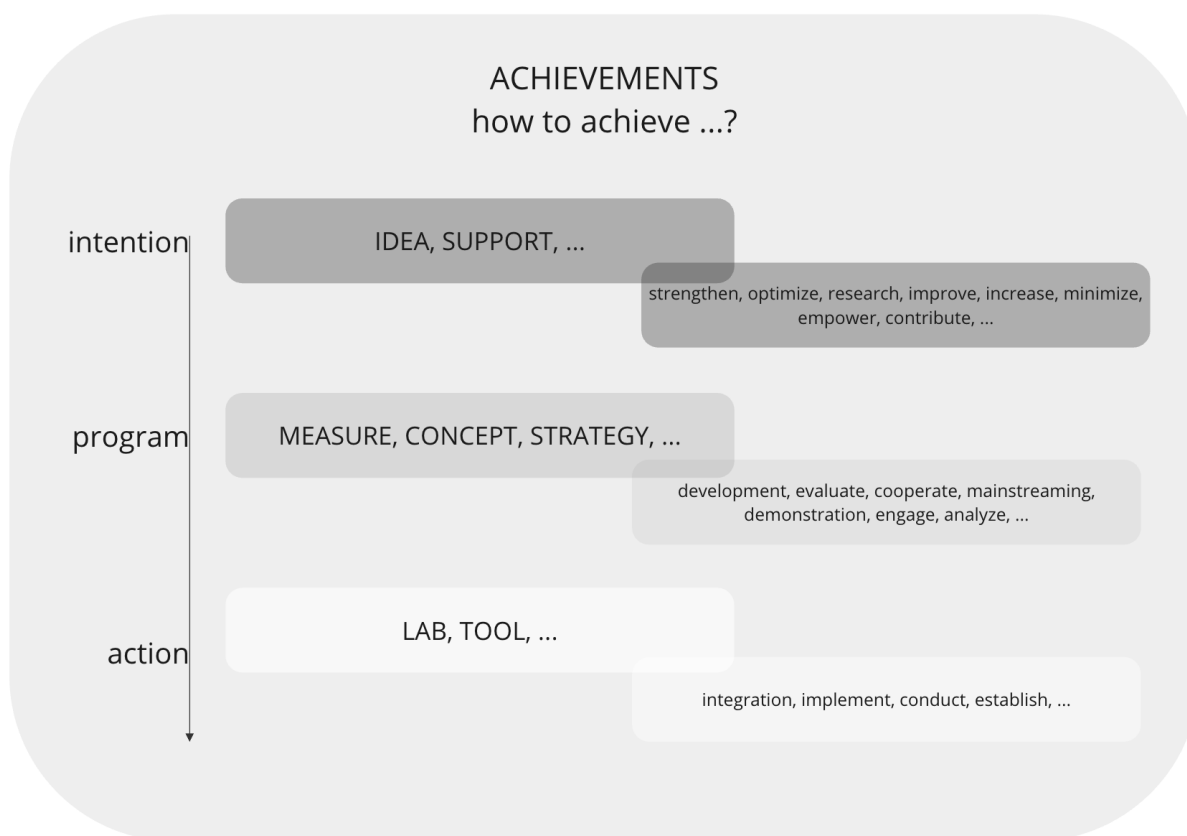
ACHIEVEMENTS
how to achieve ...?

intention

IDEA, SUPPORT, ...

strengthen, optimize, research, improve, increase, minimize, empower, contribute, ...

program

MEASURE, CONCEPT, STRATEGY, ...

development, evaluate, cooperate, mainstreaming, demonstration, engage, analyze, ...

action

LAB, TOOL, ...

integration, implement, conduct, establish, ...